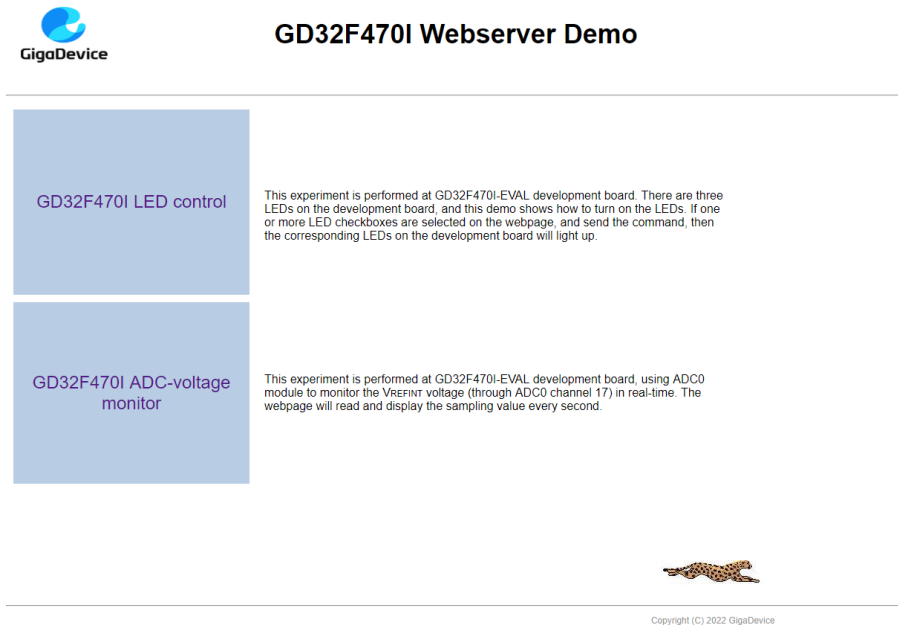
GigaDevice

GD32F470I Webserver Demo

GD32F470I LED control

This experiment is performed at GD32F470I-EVAL development board. There are three LEDs on the development board, and this demo shows how to turn on the LEDs. If one or more LED checkboxes are selected on the webpage, and send the command, then the corresponding LEDs on the development board will light up.

GD32F470I ADC-voltage monitor

This experiment is performed at GD32F470I-EVAL development board, using ADC0 module to monitor the VREFINT voltage (through ADC0 channel 17) in real-time. The webpage will read and display the sampling value every second.

Copyright (C) 2022 GigaDevice